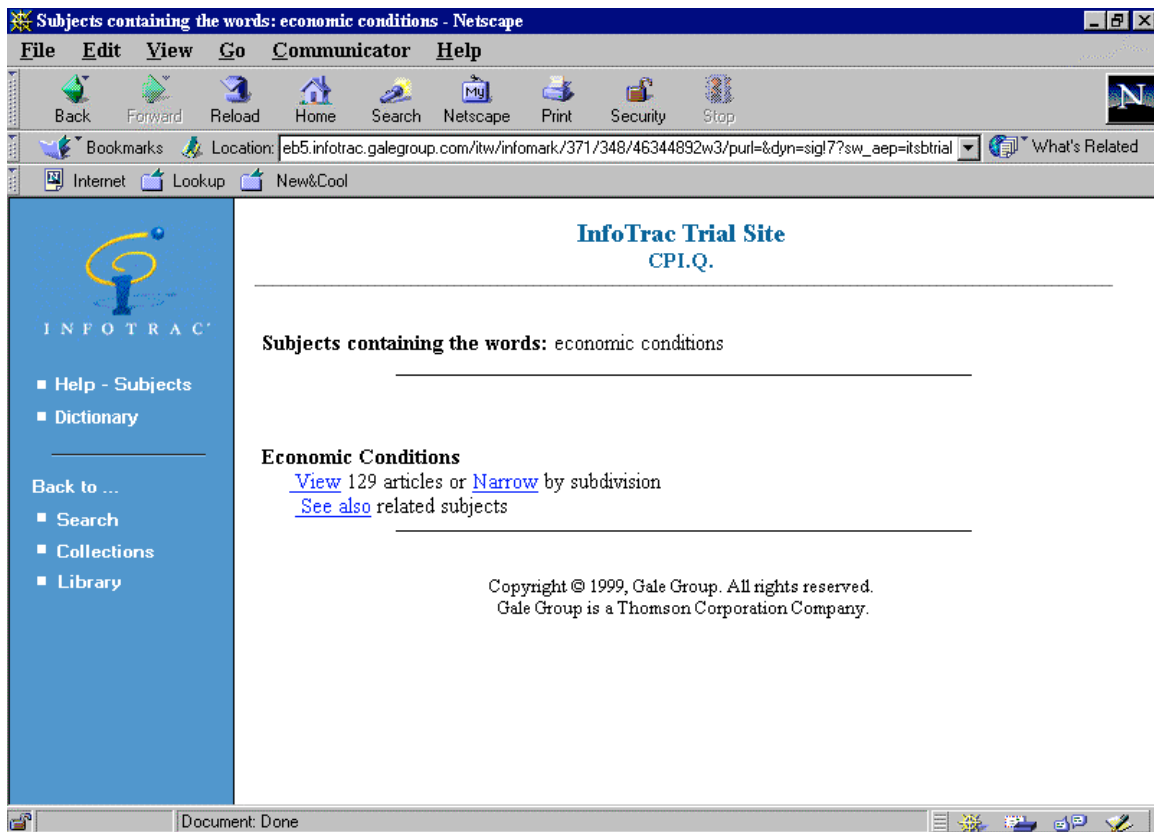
Subjects containing the words: economic conditions - Netscape

File Edit View Go Communicator Help

Back Forward Reload Home Search Netscape Print Security Stop

Bookmarks Location: eb5.infotrac.galegroup.com/itw/infomark/371/348/46344892w3/purl=&dyn=sig!7?sw_aep=itsbtrial What's Related

Internet Lookup New&Cool

INFOTRAC

■ Help - Subjects
■ Dictionary

Back to ...
■ Search
■ Collections
■ Library

InfoTrac Trial Site
CPI.Q.

Subjects containing the words: economic conditions

Economic Conditions
View 129 articles or Narrow by subdivision
See also related subjects

Copyright © 1999, Gale Group. All rights reserved.
Gale Group is a Thomson Corporation Company.

Document: Done